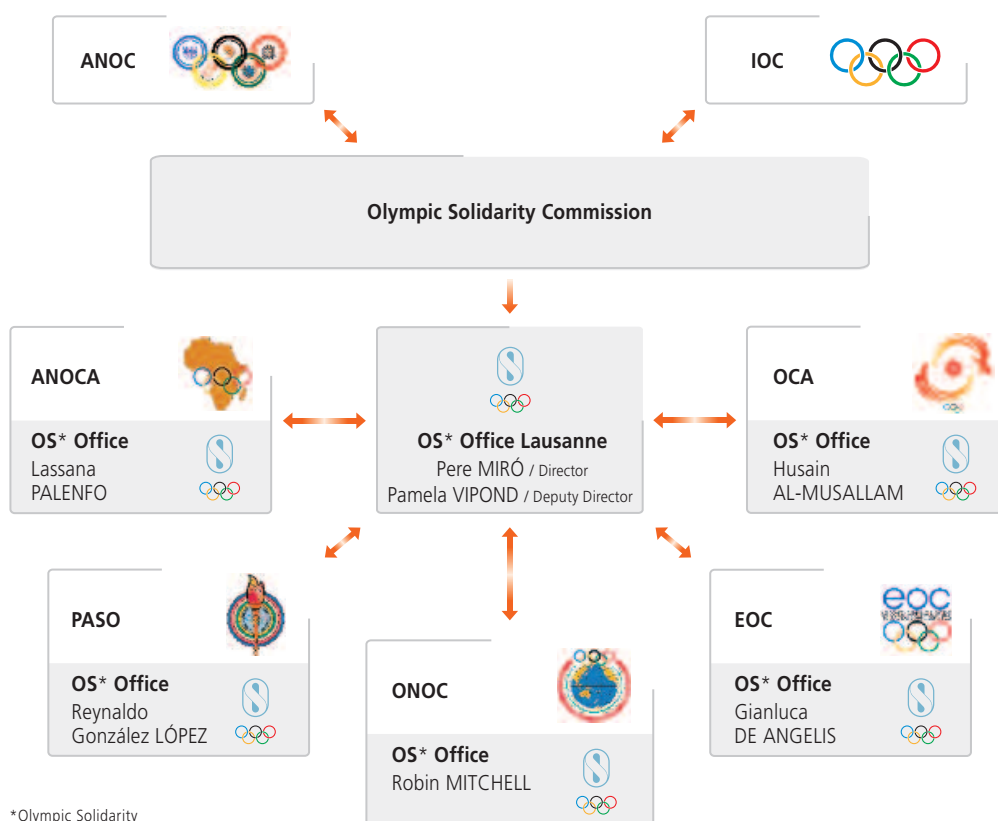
ANOC

IOC

Olympic Solidarity Commission

ANOCA

OS* Office
Lassana PALENFO

OS* Office Lausanne
Pere MIRÓ / Director
Pamela VIPOND / Deputy Director

OCA

OS* Office
Husain AL-MUSALLAM

PASO

OS* Office
Reynaldo González LÓPEZ

ONOC

OS* Office
Robin MITCHELL

EOC

eoc

OS* Office
Gianluca DE ANGELIS

*Olympic Solidarity